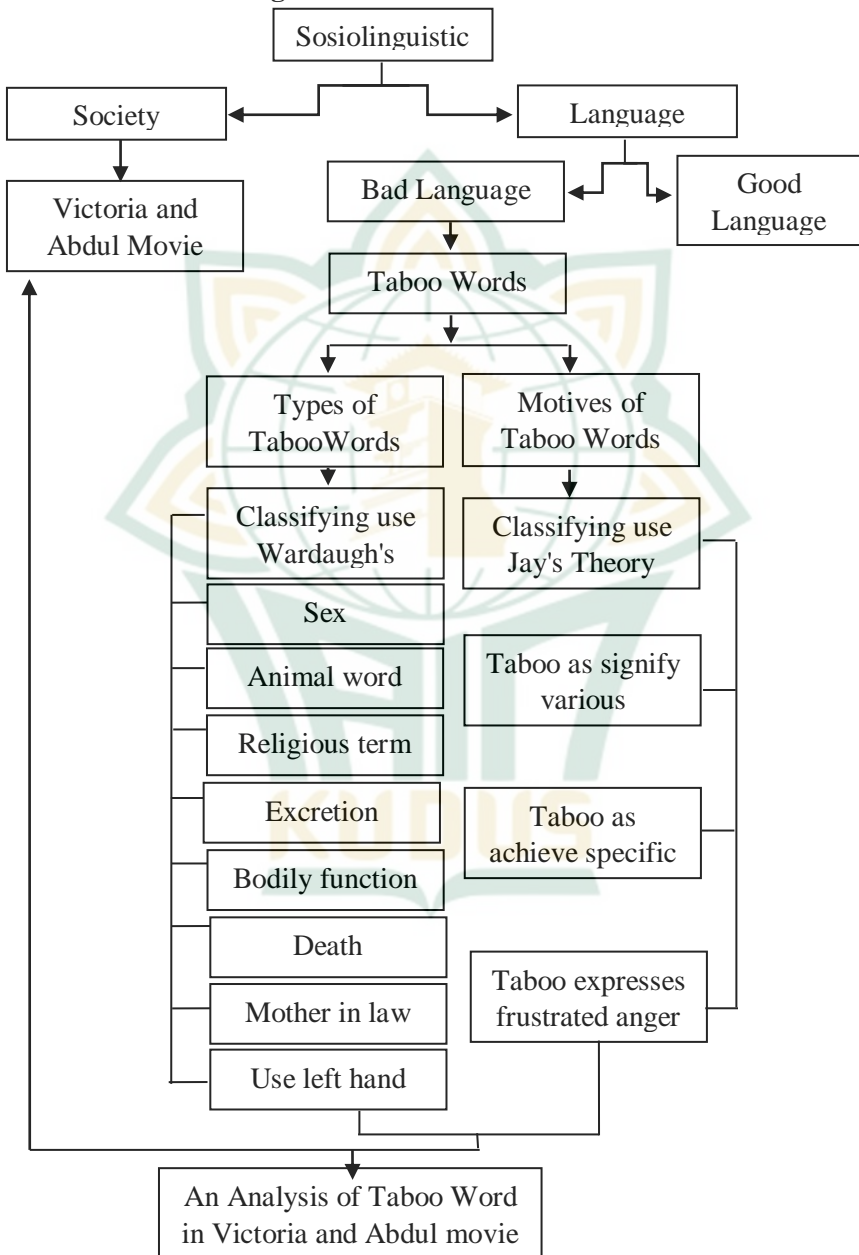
Sosiolinguistic

Society

Language

Victoria and Abdul Movie

Bad Language

Good Language

Taboo Words

Types of TabooWords

Motives of Taboo Words

Classifying use Wardaugh's

Classifying use Jay's Theory

Sex

Animal word

Religious term

Excretion

Bodily function

Death

Mother in law

Use left hand

Taboo as signify various

Taboo as achieve specific

Taboo expresses frustrated anger

An Analysis of Taboo Word in Victoria and Abdul movie